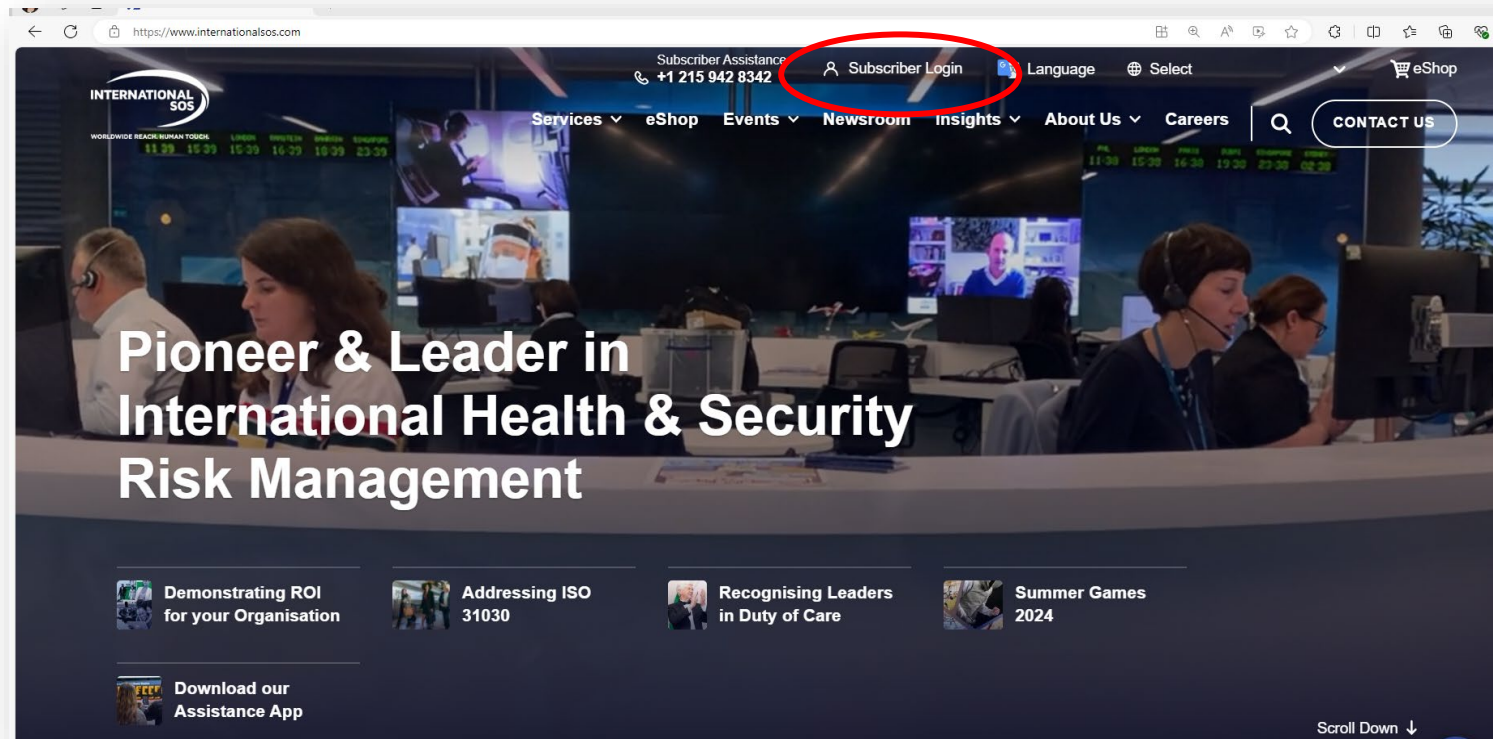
https://www.internationalsos.com

Subscriber Assistance
+1 215 942 8342
Subscriber Login
Language
Select
eShop

INTERNATIONAL SOS
WORLDWIDE REACH. HUMAN TOUCH.

Services
eShop
Events
Newsroom
Insights
About Us
Careers
CONTACT US

Pioneer & Leader in International Health & Security Risk Management

Demonstrating ROI for your Organisation

Addressing ISO 31030

Recognising Leaders in Duty of Care

Summer Games 2024

Download our Assistance App

Scroll Down